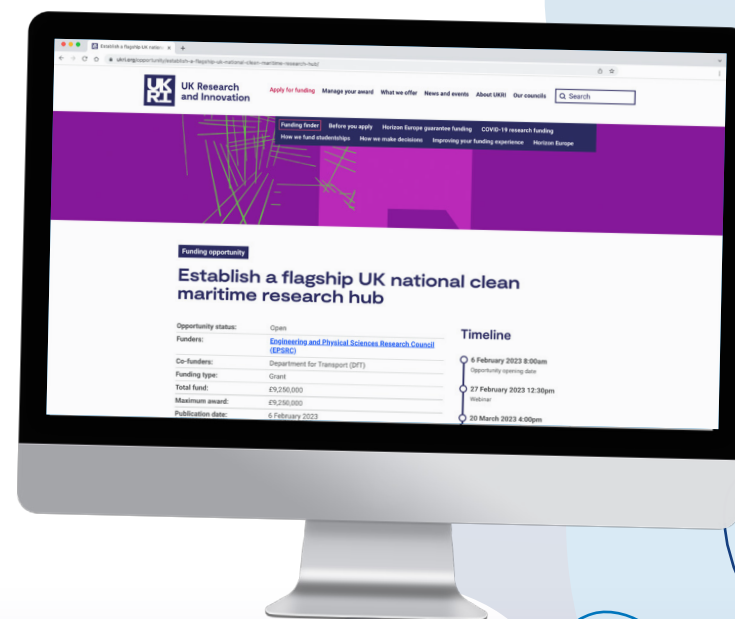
Establish a flagship UK nation

ukri.org/opportunity/establish-a-flagship-uk-national-clean-maritime-research-hub/

UK RI UK Research and Innovation

Apply for funding Manage your award What we offer News and events About UKRI Our councils Search

Funding finder Before you apply Horizon Europe guarantee funding COVID-19 research funding How we fund studentships How we make decisions Improving your funding experience Horizon Europe

Funding opportunity

Establish a flagship UK national clean maritime research hub

| | |
|---|---|
| Opportunity status: | Open |
| Funders: | Engineering and Physical Sciences Research Council (EPSRC) |
| Co-funders: | Department for Transport (DfT) |
| Funding type: | Grant |
| Total fund: | £9,250,000 |
| Maximum award: | £9,250,000 |
| Publication date: | 6 February 2023 |

Timeline

6 February 2023 8:00am
Opportunity opening date

27 February 2023 12:30pm
Webinar

20 March 2023 4:00pm